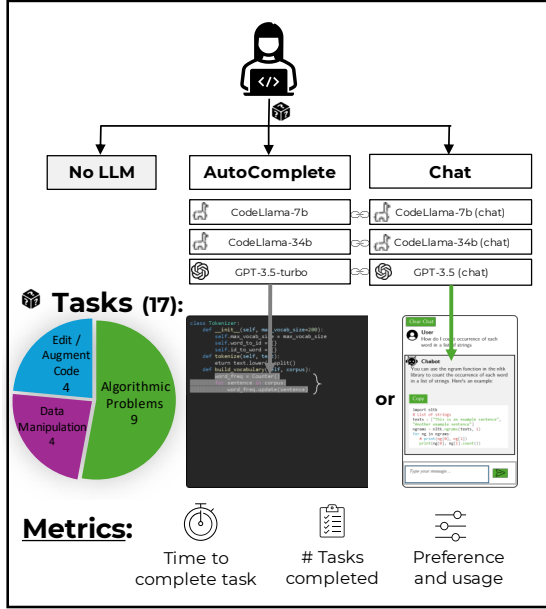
No LLM

AutoComplete

Chat

CodeLlama-7b

CodeLlama-7b (chat)

CodeLlama-34b

CodeLlama-34b (chat)

GPT-3.5-turbo

GPT-3.5 (chat)

Tasks (17):

Edit / Augment Code 4

Algorithmic Problems 9

Data Manipulation 4

class Tokenizer:
    def __init__(self, max_vocab_size=200):
        self.max_vocab_size = max_vocab_size
        self.word_to_id = {}
        self.id_to_word = {}
    def tokenize(self, text):
        return text.lower().split()
    def build_vocabulary(self, corpus):
        word_freq = Counter()
        for sentence in corpus:
            word_freq.update(sentence)

or

Clear Chat

User
How do I count occurrence of each word in a list of strings

Chatbot
You can use the ngram function in the nltk library to count the occurrence of each word in a list of strings. Here's an example:

Copy

import nltk
# List of strings
texts = ["This is an example sentence", "Another example sentence"]
ngrams = nltk.ngrams(texts, 1)
for ng in ngrams:
    p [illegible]
    print(ng[0], ng[1].count())

Type your message...

Metrics:

Time to complete task

# Tasks completed

Preference and usage